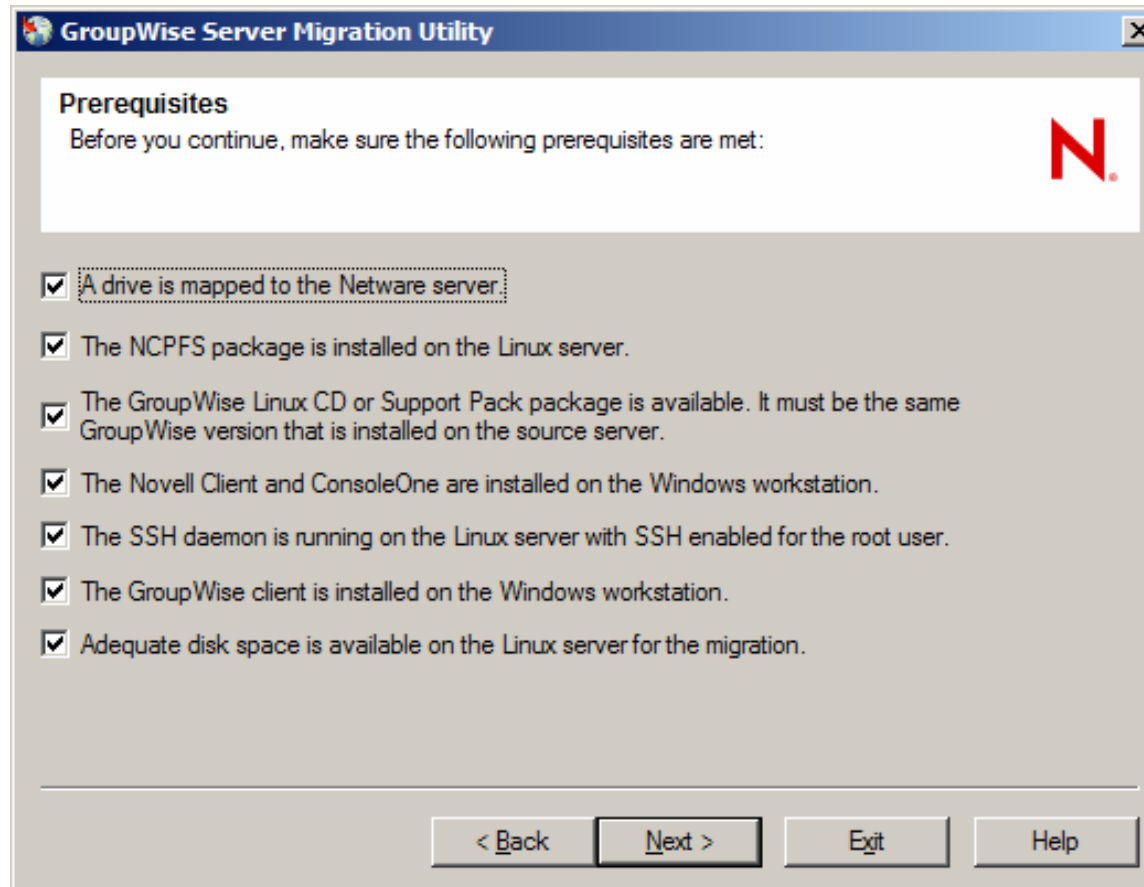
GroupWise Server Migration Utility

Prerequisites
Before you continue, make sure the following prerequisites are met:

N.

A drive is mapped to the Netware server.

The NCPFS package is installed on the Linux server.

The GroupWise Linux CD or Support Pack package is available. It must be the same GroupWise version that is installed on the source server.

The Novell Client and ConsoleOne are installed on the Windows workstation.

The SSH daemon is running on the Linux server with SSH enabled for the root user.

The GroupWise client is installed on the Windows workstation.

Adequate disk space is available on the Linux server for the migration.

< Back | Next > | Exit | Help